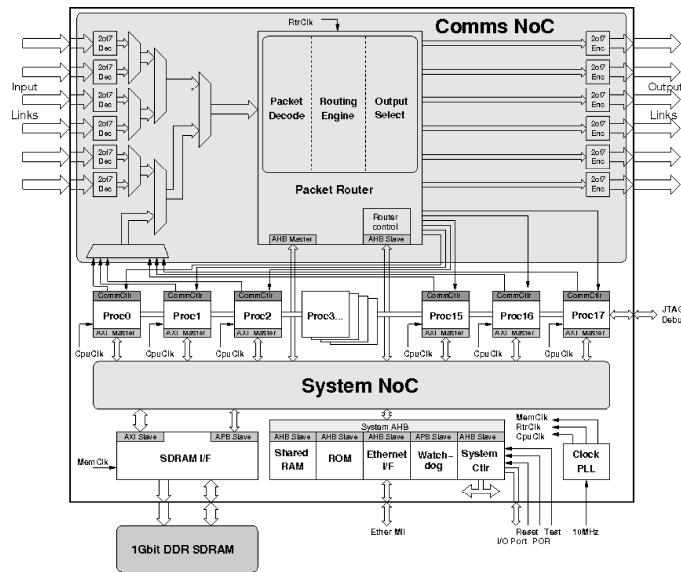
Comms NoC

RtrClk

2of7 Dec
2of7 Dec
2of7 Dec
2of7 Dec
2of7 Dec
2of7 Dec

Input Links

Packet Decode
Routing Engine
Output Select

Packet Router

Router control
AHB Master
AHB Slave

2of7 Enc
2of7 Enc
2of7 Enc
2of7 Enc
2of7 Enc
2of7 Enc

Output Links

CommCtlr
Proc0
AXI Master
CpuClk

CommCtlr
Proc1
AXI Master
CpuClk

CommCtlr
Proc2
AXI Master
CpuClk

Proc3...

CommCtlr
Proc15
AXI Master
CpuClk

CommCtlr
Proc16
AXI Master
CpuClk

CommCtlr
Proc17
AXI Master
CpuClk

JTAG Debug

System NoC

AXI Slave
APB Slave
MemClk
SDRAM I/F

System AHB
AHB Slave
Shared RAM
AHB Slave
ROM
AHB Slave
Ethernet I/F
APB Slave
Watch-dog
AHB Slave
System Ctlr

MemClk
RtrClk
CpuClk
Clock PLL

Ether MII
I/O Port
Reset
POR
Test
10MHz

1Gbit DDR SDRAM